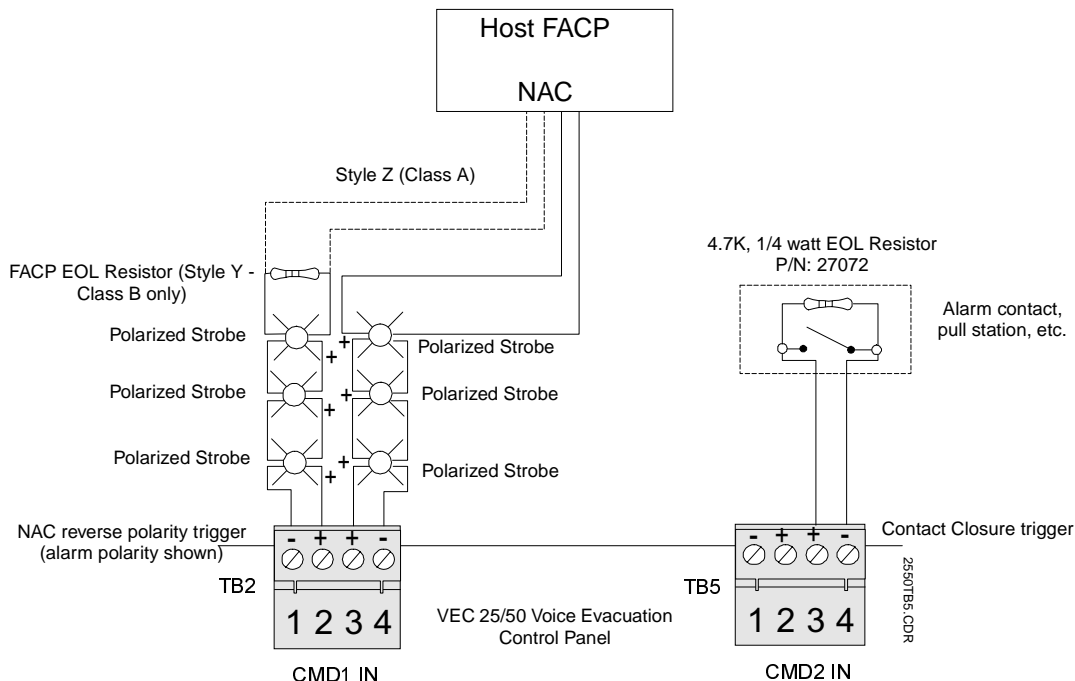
Host FACP

NAC

Style Z (Class A)

FACP EOL Resistor (Style Y - Class B only)

Polarized Strobe

Polarized Strobe

Polarized Strobe

Polarized Strobe

Polarized Strobe

Polarized Strobe

+

+

+

+

+

+

4.7K, 1/4 watt EOL Resistor
P/N: 27072

Alarm contact, pull station, etc.

NAC reverse polarity trigger (alarm polarity shown)

- + + -

TB2

1 2 3 4

CMD1 IN

VEC 25/50 Voice Evacuation Control Panel

Contact Closure trigger

- + + -

TB5

1 2 3 4

CMD2 IN

2550TB5.CDR